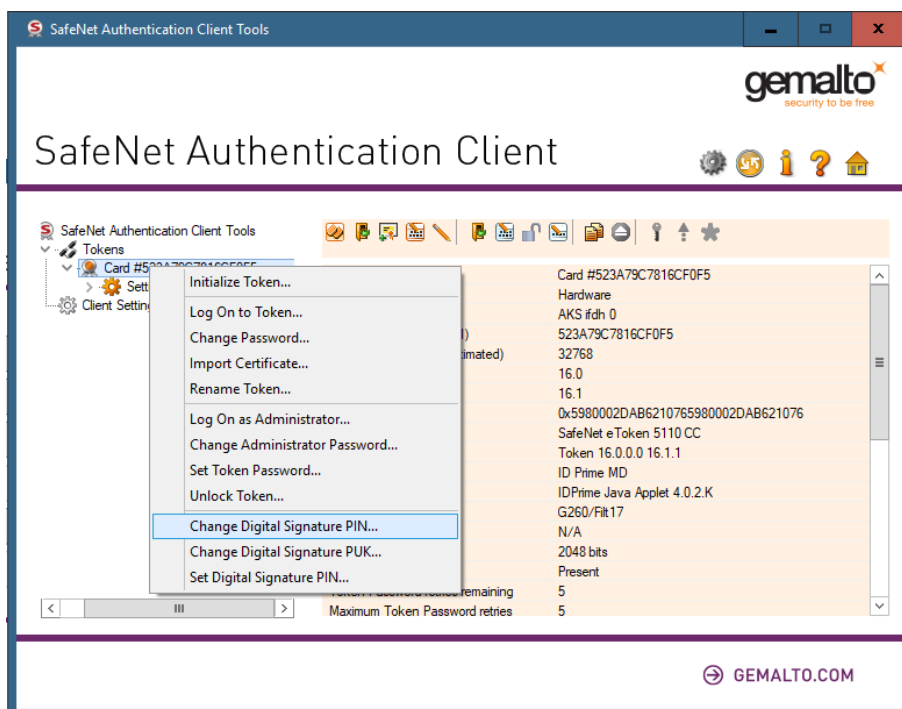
SafeNet Authentication Client Tools

gemalto
security to be free

SafeNet Authentication Client

SafeNet Authentication Client Tools
Tokens
Card #5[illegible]
Sett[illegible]
Client Setting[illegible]

Initialize Token...
Log On to Token...
Change Password...
Import Certificate...
Rename Token...
Log On as Administrator...
Change Administrator Password...
Set Token Password...
Unlock Token...
Change Digital Signature PIN...
Change Digital Signature PUK...
Set Digital Signature PIN...

| | |
|---|---|
| | Card #523A79C7816CF0F5 |
| | Hardware |
| | AKS ifdh 0 |
| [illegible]) | 523A79C7816CF0F5 |
| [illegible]timated) | 32768 |
| | 16.0 |
| | 16.1 |
| | 0x5980002DAB6210765980002DAB621076 |
| | SafeNet eToken 5110 CC |
| | Token 16.0.0.0 16.1.1 |
| | ID Prime MD |
| | IDPrime Java Applet 4.0.2.K |
| | G260/Filt17 |
| | N/A |
| | 2048 bits |
| | Present |
| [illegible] remaining | 5 |
| Maximum Token Password retries | 5 |

III

GEMALTO.COM